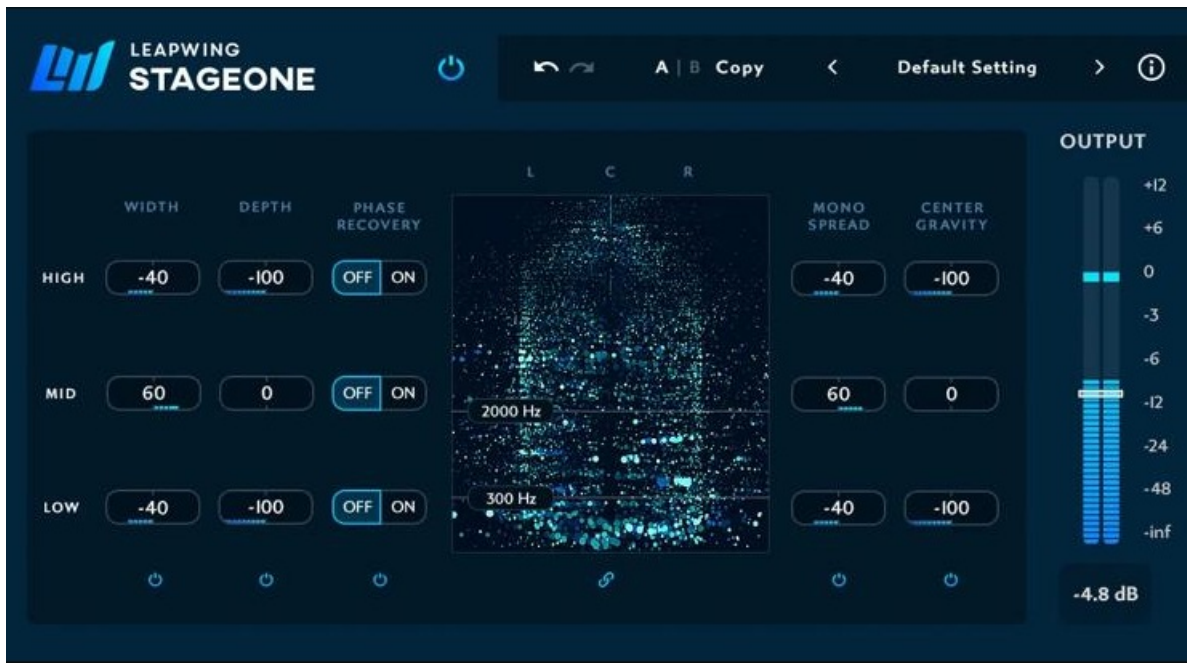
LEAPWING
STAGEONE

A | B Copy < Default Setting >

OUTPUT

L C R

WIDTH DEPTH PHASE RECOVERY MONO SPREAD CENTER GRAVITY

HIGH -40 -100 OFF ON -40 -100

MID 60 0 OFF ON 60 0

2000 Hz

LOW -40 -100 OFF ON -40 -100

300 Hz

+12
+6
0
-3
-6
-12
-24
-48
-inf

-4.8 dB